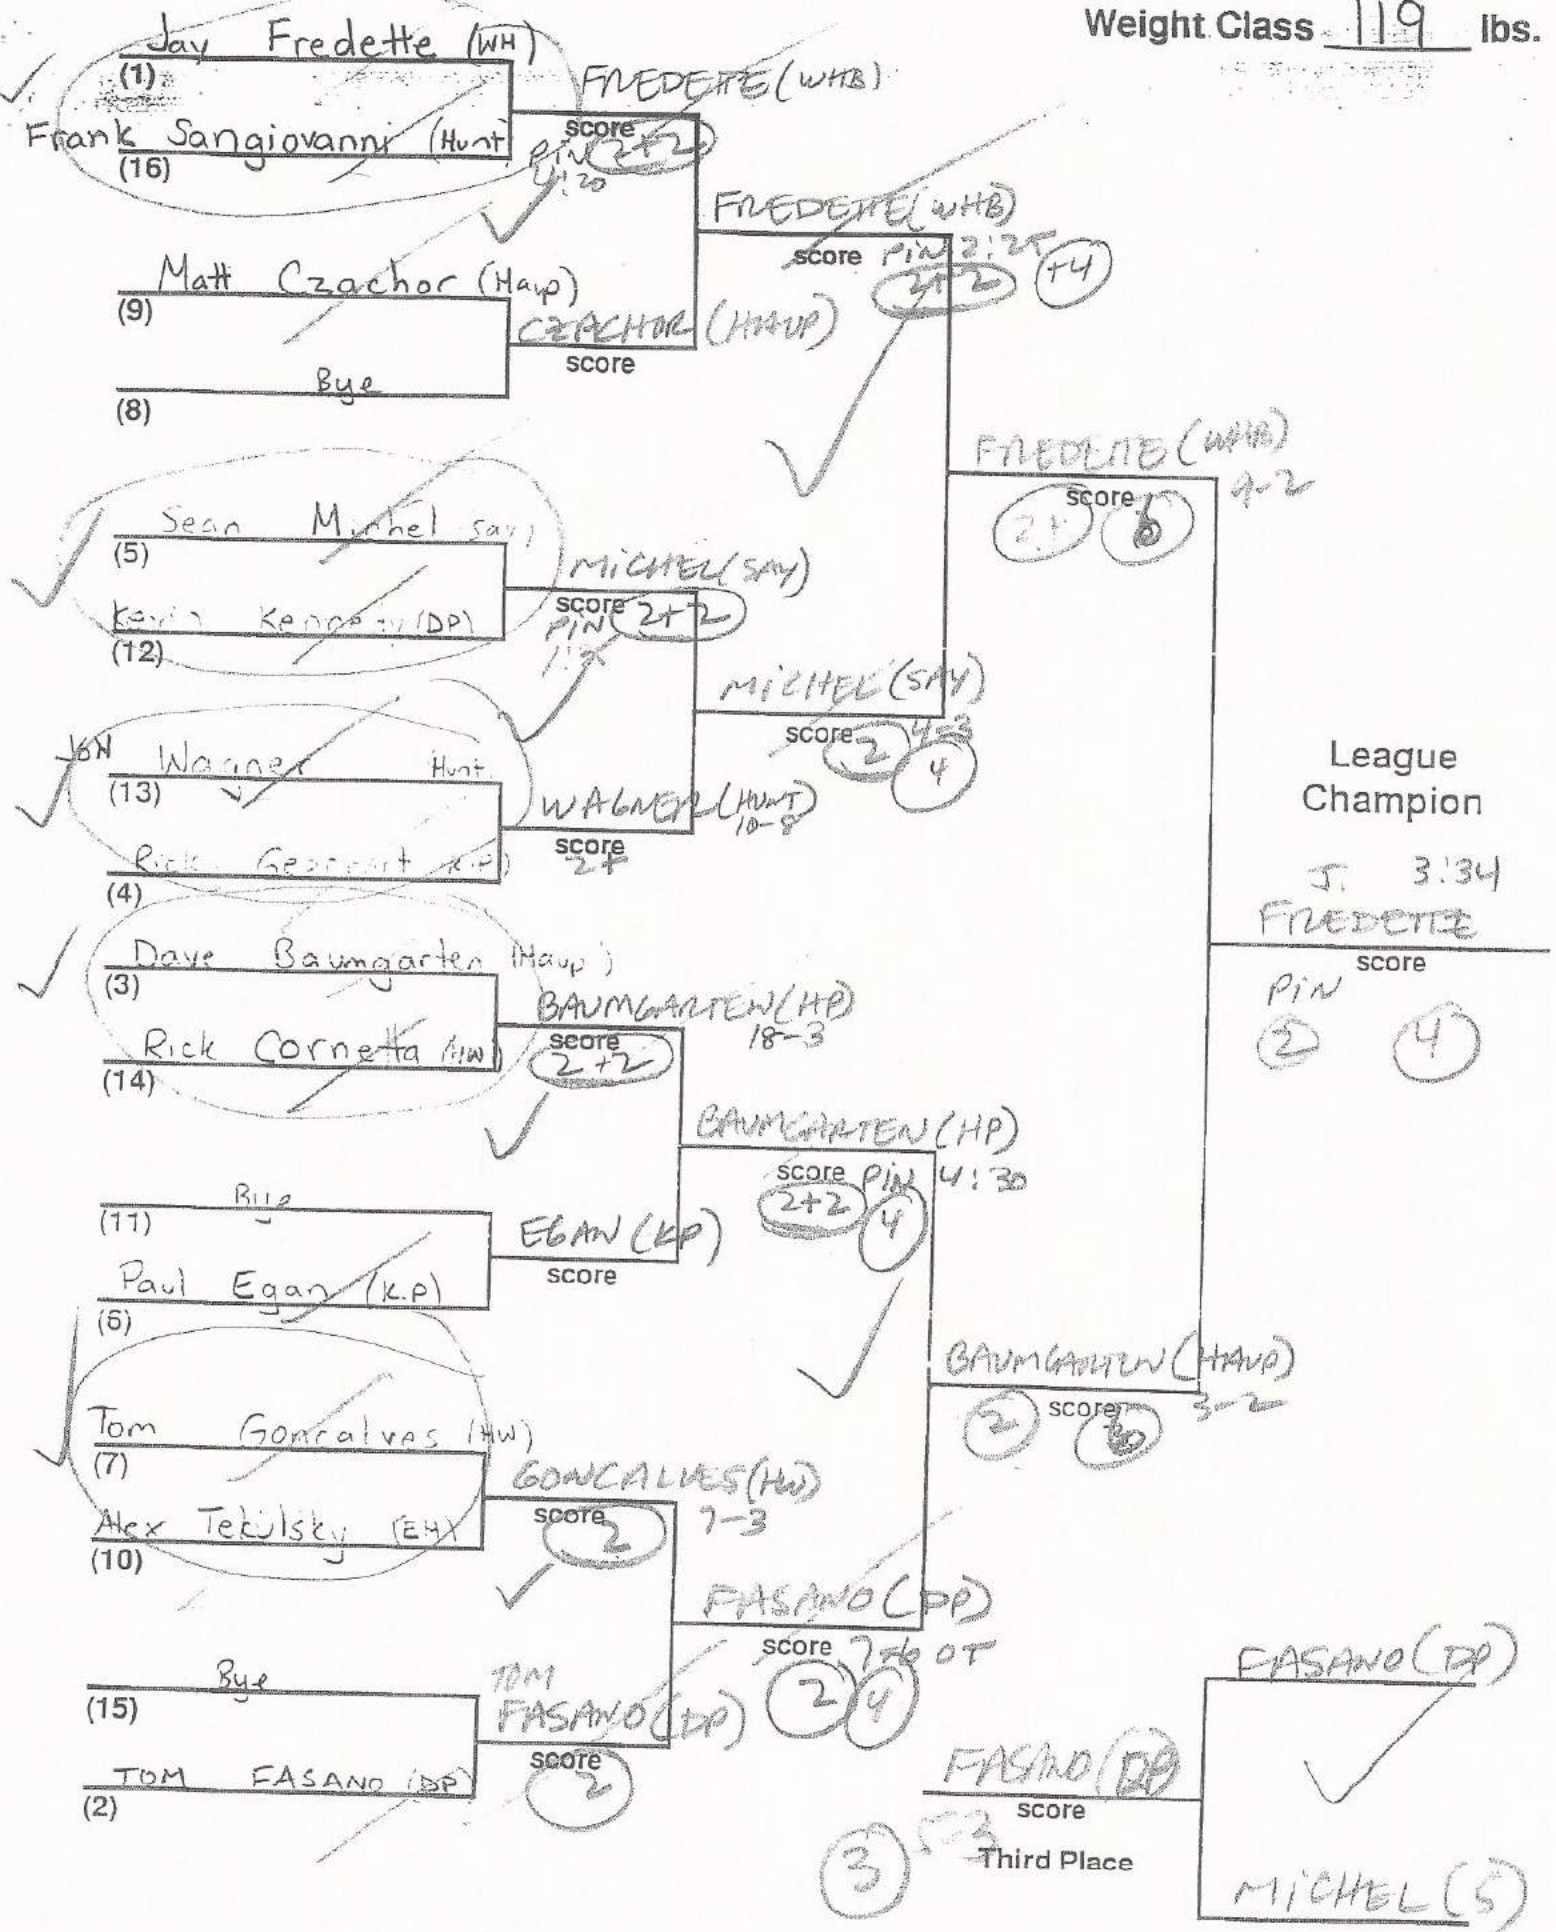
Weight Class 119 lbs.

Jay Fredette (WH)
(1)
Frank Sangiovanni (Hunt)
(16)
FREDETTE (WHB)
score
PIN 2+2
4:20

FREDETTE (WHB)
score PIN 2:25
2+2 +4

Matt Czachor (Haup)
(9)
CZACHOR (HAUP)
score
Bye
(8)

FREDETTE (WHB)
score
2+ 6
4-2

Sean Michel (SAY)
(5)
Kevin Kennedy (DP)
(12)
MICHEL (SAY)
score
PIN 2+2
1:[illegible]

MICHEL (SAY)
score
2 4
4-3

JON Wagner Hunt
(13)
Rick Gearhart (KP)
(4)
WAGNER (HUNT)
10-8
score
2+

League Champion
J. 3:34
FREDETTE
score
PIN
2 4

Dave Baumgarten (Haup)
(3)
Rick Cornetta (HW)
(14)
BAUMGARTEN (HP)
18-3
score
2+2

BAUMGARTEN (HP)
score PIN 4:30
2+2 4

Bye
(11)
Paul Egan (K.P)
(6)
EGAN (KP)
score

BAUMGARTEN (HAUP)
2 score 3
5-2

Tom Goncalves (HW)
(7)
Alex Tekulsky (EH)
(10)
GONCALVES (HW)
7-3
score
2

FASANO (DP)
score 7-6 OT
2 4

Bye
(15)
TOM FASANO (DP)
TOM FASANO (DP)
(2)
score
2

FASANO (DP)
score
3 5-3
Third Place

FASANO (DP)
MICHEL (5)